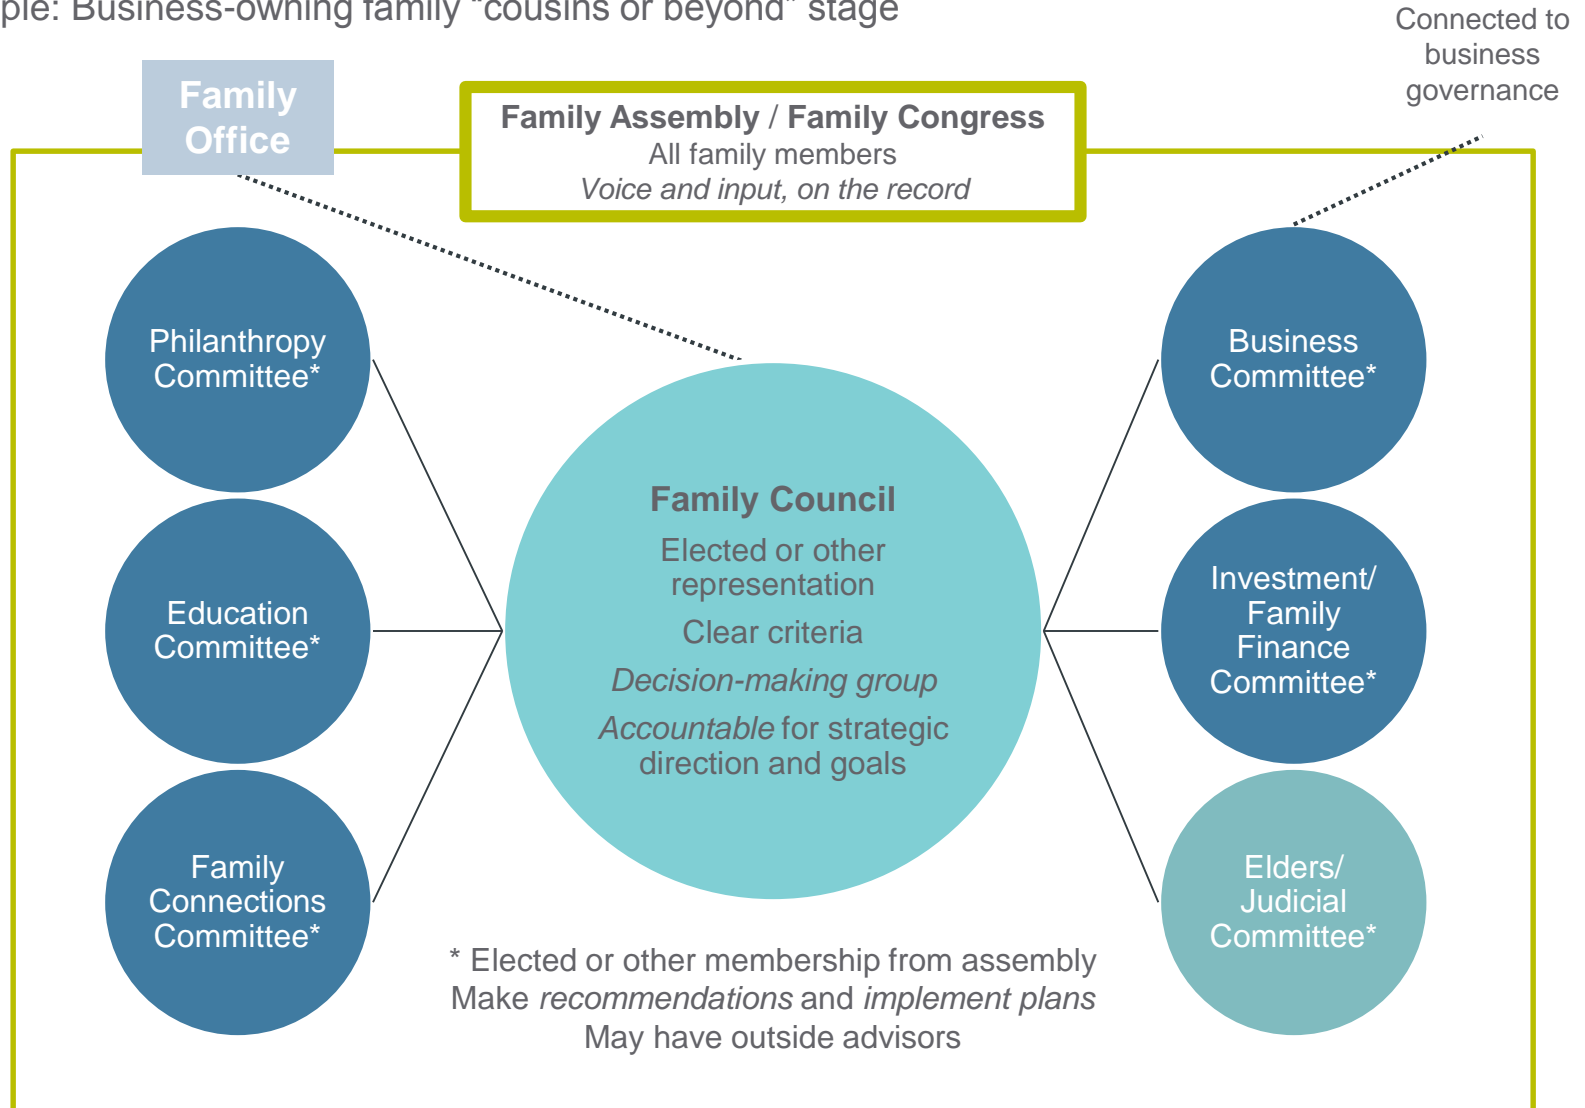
ple: Business-owning family "cousins or beyond" stage

Connected to business governance

Family Office

Family Assembly / Family Congress
All family members
*Voice and input, on the record*

Philanthropy Committee*

Education Committee*

Family Connections Committee*

Family Council
Elected or other representation
Clear criteria
*Decision-making group*
*Accountable* for strategic direction and goals

Business Committee*

Investment/ Family Finance Committee*

Elders/ Judicial Committee*

* Elected or other membership from assembly
Make *recommendations* and *implement plans*
May have outside advisors